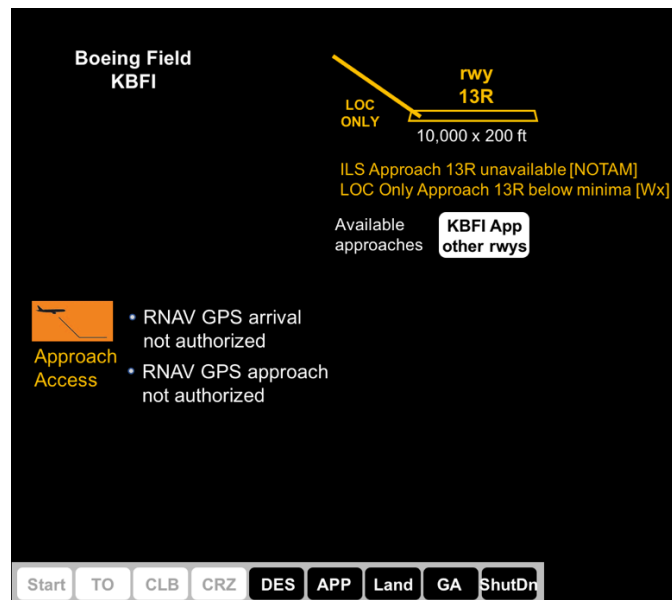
Boeing Field
KBFI

LOC ONLY

rwy 13R

10,000 x 200 ft

ILS Approach 13R unavailable [NOTAM]
LOC Only Approach 13R below minima [Wx]

Available approaches

KBFI App other rwys

Approach Access

• RNAV GPS arrival not authorized
• RNAV GPS approach not authorized

Start | TO | CLB | CRZ | DES | APP | Land | GA | ShutDn